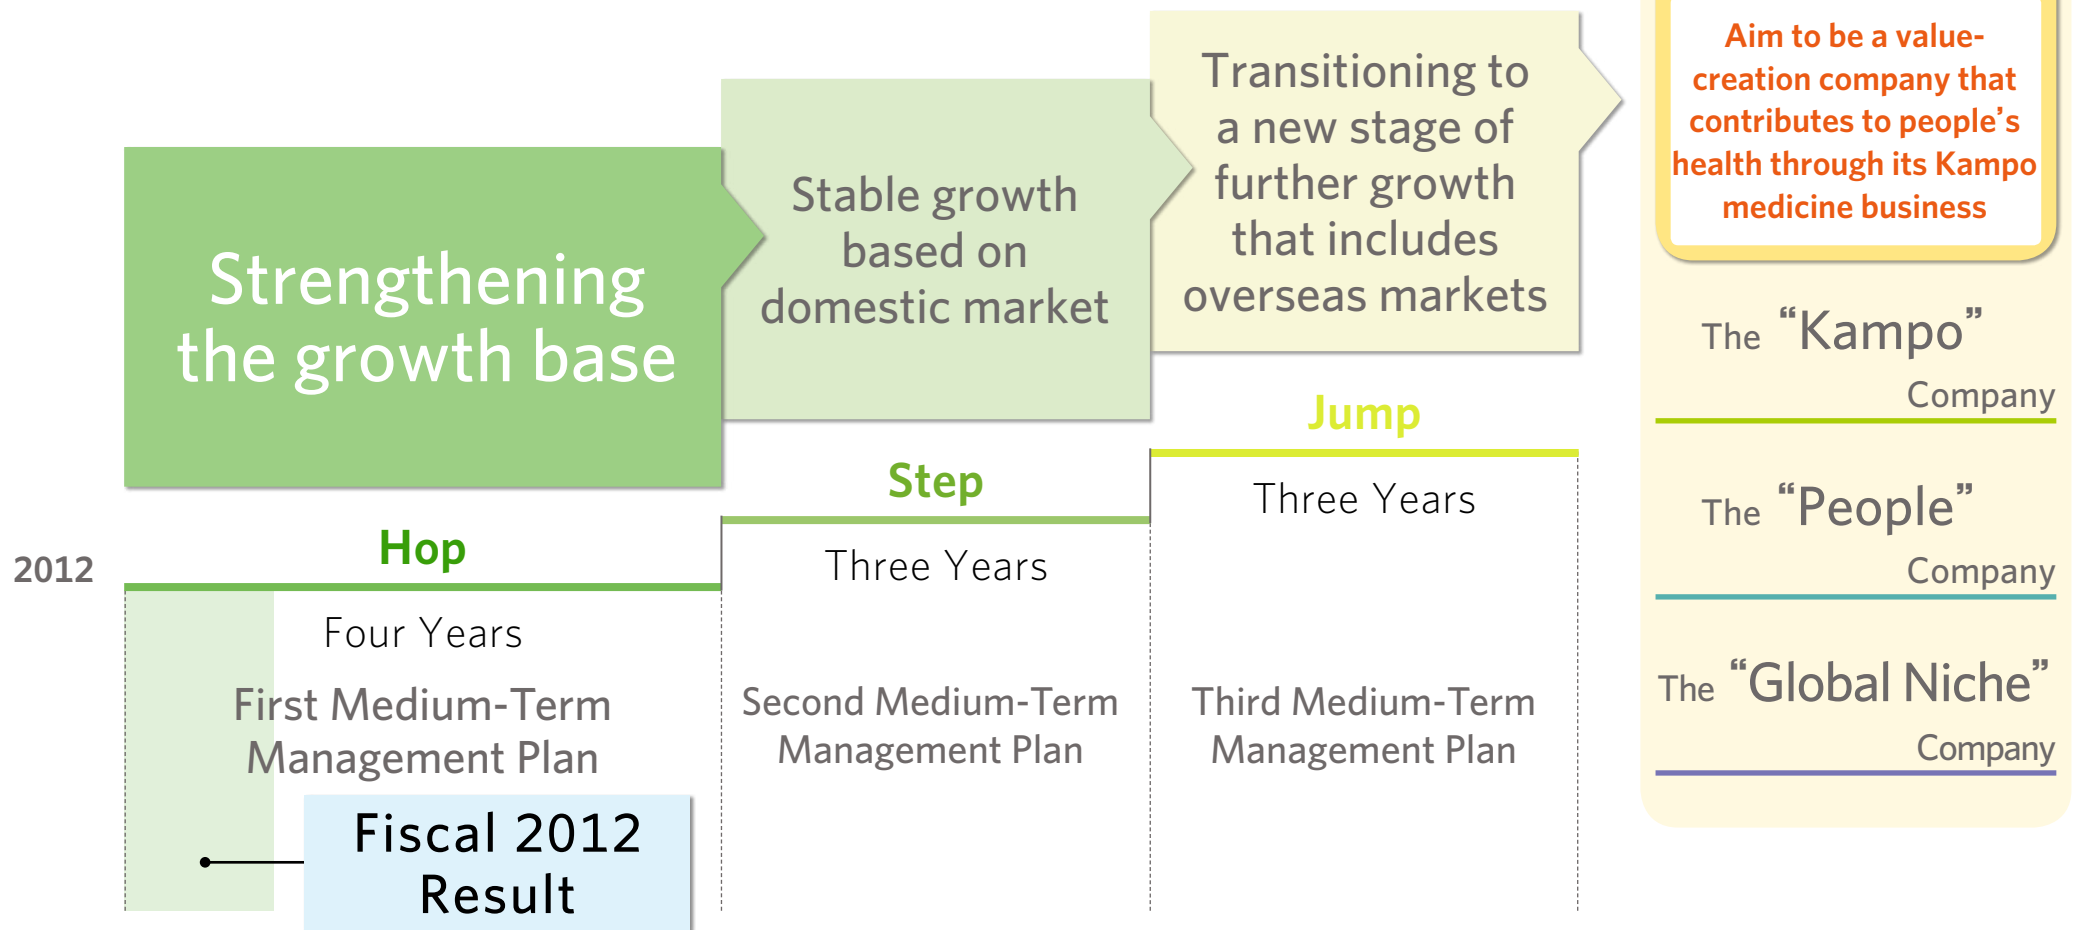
Strengthening the growth base

Stable growth based on domestic market

Transitioning to a new stage of further growth that includes overseas markets

Aim to be a value-creation company that contributes to people's health through its Kampo medicine business

The "Kampo" Company

The "People" Company

The "Global Niche" Company

Jump

Step

Hop

2012

Three Years

Three Years

Four Years

First Medium-Term Management Plan

Second Medium-Term Management Plan

Third Medium-Term Management Plan

Fiscal 2012 Result